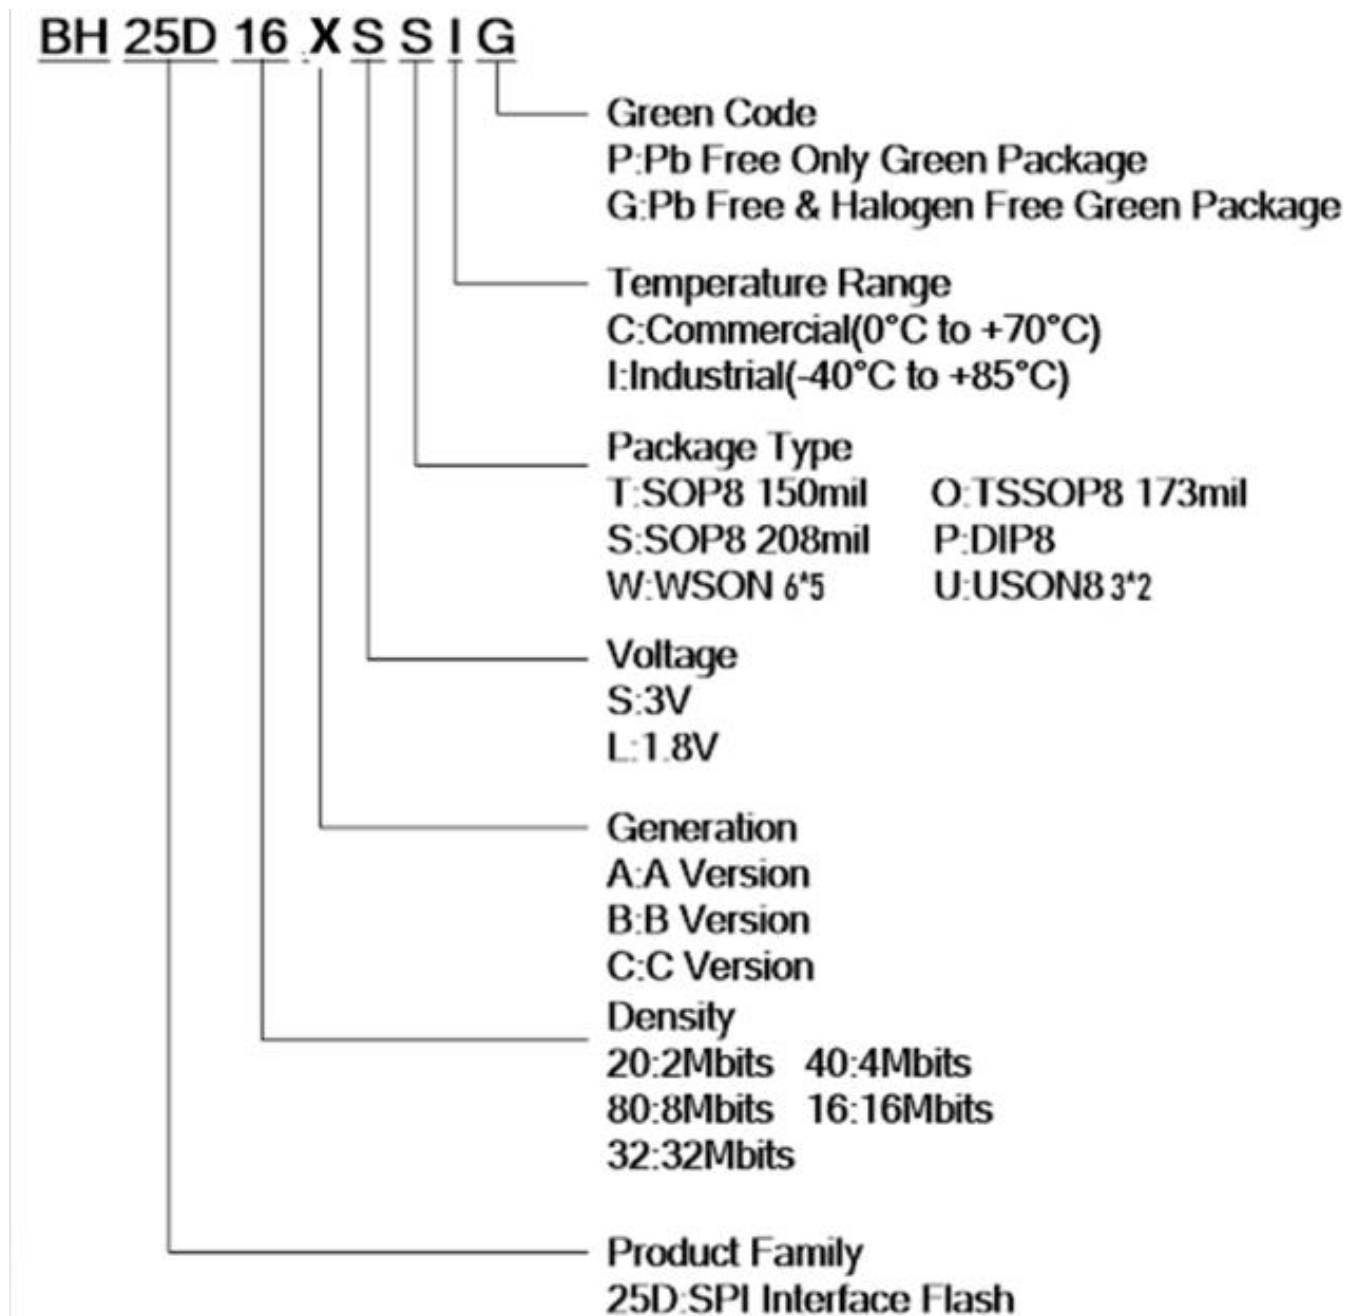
BH 25D 16 X S S I G

Green Code
P:Pb Free Only Green Package
G:Pb Free & Halogen Free Green Package

Temperature Range
C:Commercial(0°C to +70°C)
I:Industrial(-40°C to +85°C)

Package Type
T:SOP8 150mil O:TSSOP8 173mil
S:SOP8 208mil P:DIP8
W:WSON 6*5 U:USON8 3*2

Voltage
S:3V
L:1.8V

Generation
A:A Version
B:B Version
C:C Version

Density
20:2Mbits 40:4Mbits
80:8Mbits 16:16Mbits
32:32Mbits

Product Family
25D:SPI Interface Flash